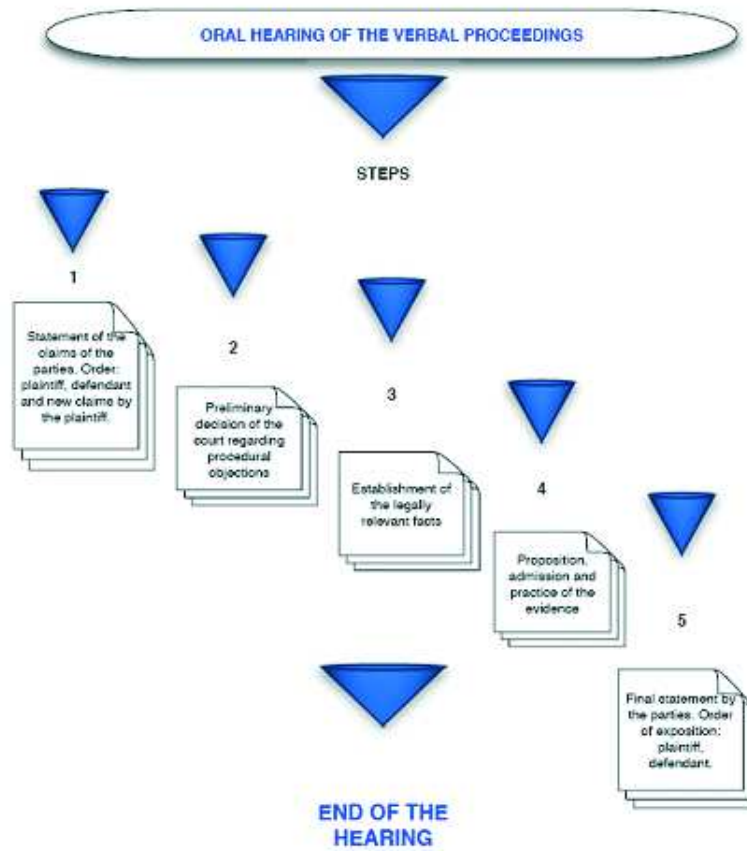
ORAL HEARING OF THE VERBAL PROCEEDINGS

STEPS

1

Statement of the claims of the parties. Order: plaintiff, defendant and new claims by the plaintiff.

2

Preliminary decision of the court regarding procedural objections

3

Establishment of the legally relevant facts

4

Proposition, admission and practice of the evidence

5

Final statement by the parties. Order of exposition: plaintiff, defendant.

END OF THE HEARING